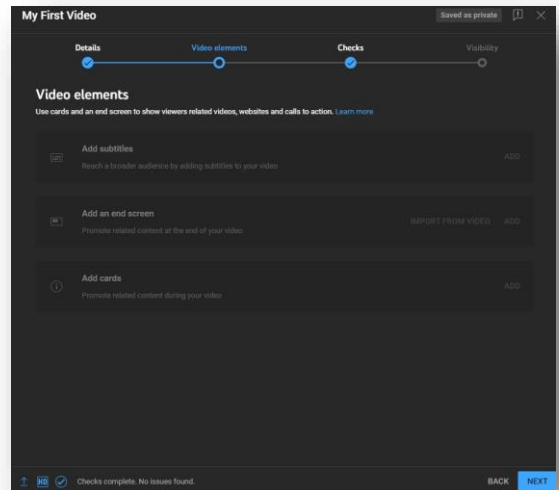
My First Video

Saved as private

Details

Video elements

Checks

Visibility

Video elements

Use cards and an end screen to show viewers related videos, websites and calls to action. Learn more

Add subtitles

Reach a broader audience by adding subtitles to your video

ADD

Add an end screen

Promote related content at the end of your video

IMPORT FROM VIDEO

ADD

Add cards

Promote related content during your video

ADD

HD

Checks complete. No issues found.

BACK

NEXT